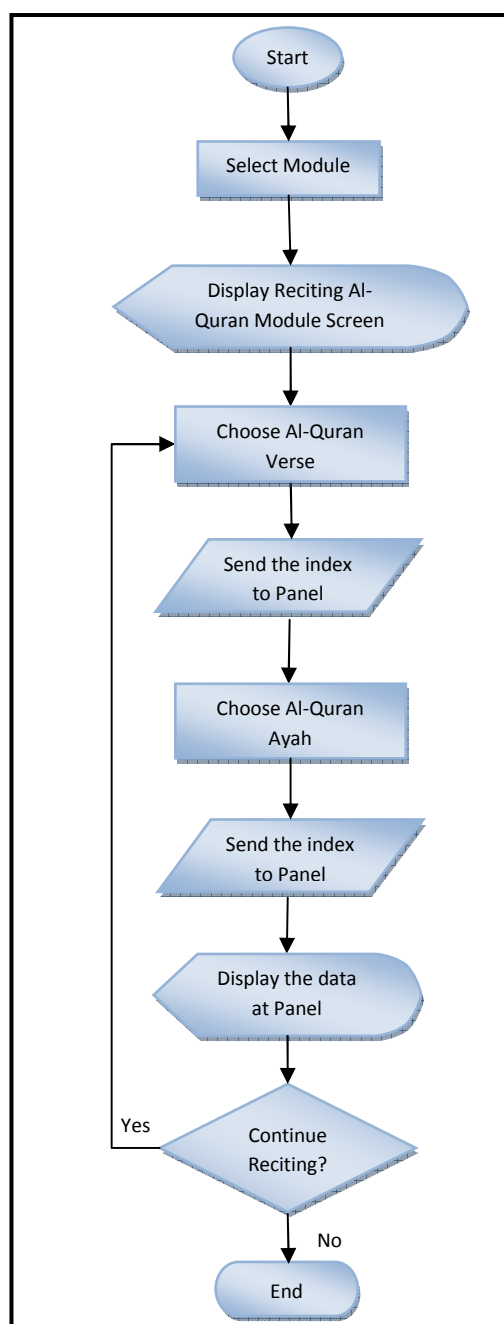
Start

Select Module

Display Reciting Al-Quran Module Screen

Choose Al-Quran Verse

Send the index to Panel

Choose Al-Quran Ayah

Send the index to Panel

Display the data at Panel

Yes

Continue Reciting?

No

End